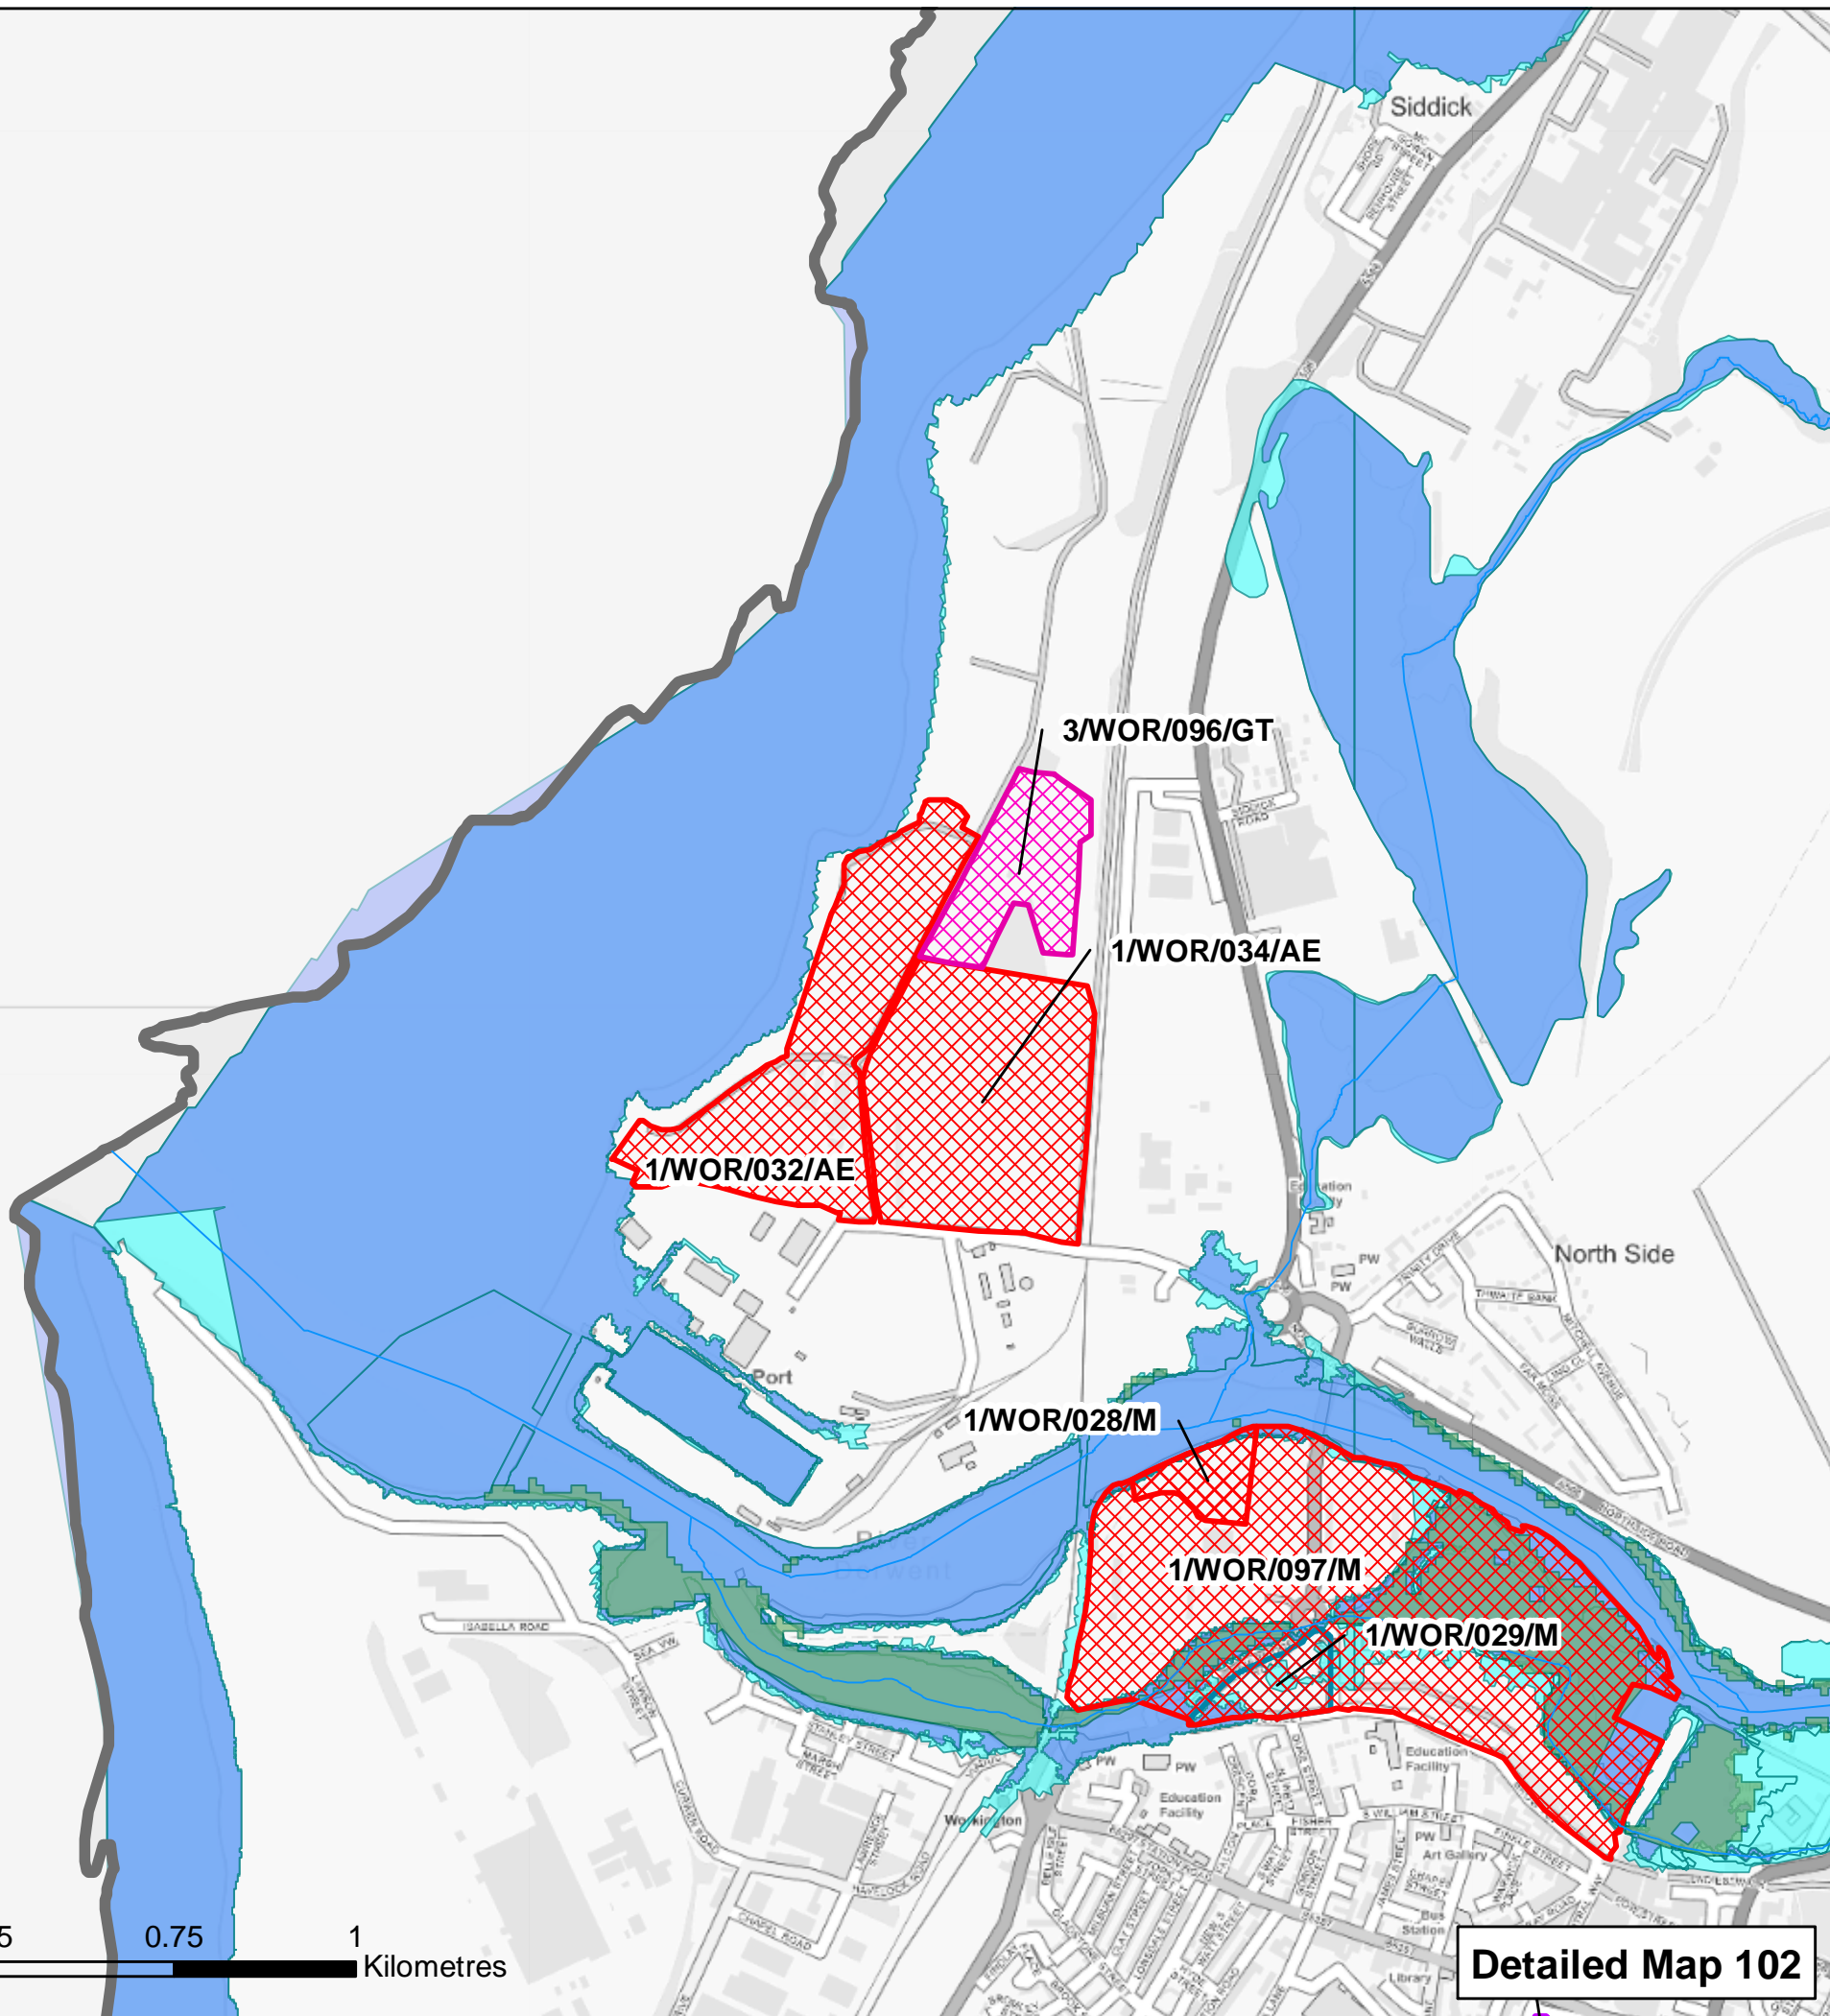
Siddick

3/WOR/096/GT

1/WOR/034/AE

1/WOR/032/AE

North Side

Port

1/WOR/028/M

1/WOR/097/M

1/WOR/029/M

ISABELLA ROAD

Workington

Education Facility

Education Facility

PW

PW

Art Gallery

Bus Station

Library

5

0.75

1

Kilometres

Detailed Map 102